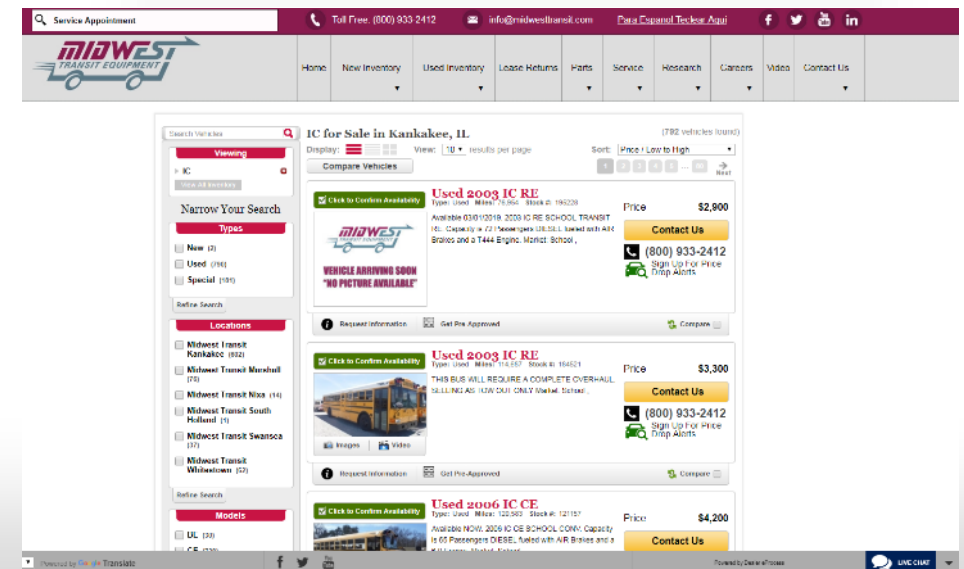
Service Appointment

Toll Free: (800) 933-2412

info@midwesttransit.com

Para Espanol Teclear Aqui

MIDWEST TRANSIT EQUIPMENT

Home | New Inventory | Used Inventory | Lease Returns | Parts | Service | Research | Careers | Video | Contact Us

Search Vehicles

Viewing

IC

View All Inventory

Narrow Your Search

Types

New (2)

Used (790)

Special (101)

Refine Search

Locations

Midwest Transit Kankakee (832)

Midwest Transit Marshall (78)

Midwest Transit Nixa (14)

Midwest Transit South Holland (1)

Midwest Transit Swansea (37)

Midwest Transit Whitestown (52)

Refine Search

Models

UL (33)

CE (330)

IC for Sale in Kankakee, IL

(792 vehicles found)

Display:

View: 10 results per page

Sort: Price - Low to High

Compare Vehicles

Next

Click to Confirm Availability

Used 2003 IC RE

Type: Used Miles: 76,964 Stock #: 190228

Available 03/01/2019. 2003 IC RE SCHOOL TRANSIT IC. Capacity is 72 Passengers DIESEL fueled with Air Brakes and a T444 Engine. Market: School ,

MIDWEST TRANSIT EQUIPMENT

VEHICLE ARRIVING SOON
"NO PICTURE AVAILABLE"

Price $2,900

Contact Us

(800) 933-2412

Sign Up For Price Drop Alerts

Request Information

Get Pre Approved

Compare

Click to Confirm Availability

Used 2003 IC RE

Type: Used Miles: 114,557 Stock #: 184521

THIS BUS WILL REQUIRE A COMPLETE OVERHAUL, SELLING AS TOW OUT ONLY Market: School ,

Images

Video

Price $3,300

Contact Us

(800) 933-2412

Sign Up For Price Drop Alerts

Request Information

Get Pre-Approved

Compare

Click to Confirm Availability

Used 2006 IC CE

Type: Used Miles: 120,563 Stock #: 121157

Available NOW. 2006 IC CE SCHOOL CONV. Capacity is 65 Passengers DIESEL fueled with AIR Brakes and a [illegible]

Price $4,200

Contact Us

Powered by Google Translate

Powered by DealerProcess

LIVE CHAT